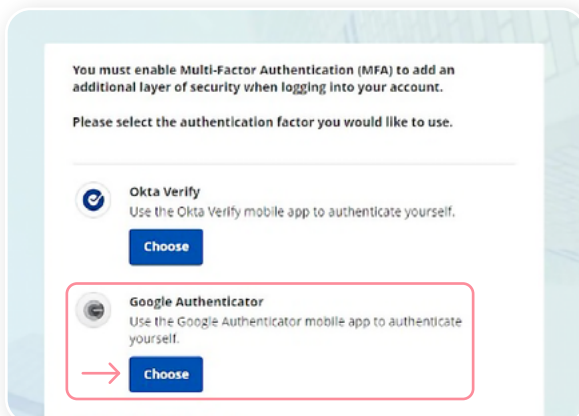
You must enable Multi-Factor Authentication (MFA) to add an additional layer of security when logging into your account.

Please select the authentication factor you would like to use.

Okta Verify
Use the Okta Verify mobile app to authenticate yourself.
Choose

Google Authenticator
Use the Google Authenticator mobile app to authenticate yourself.
Choose